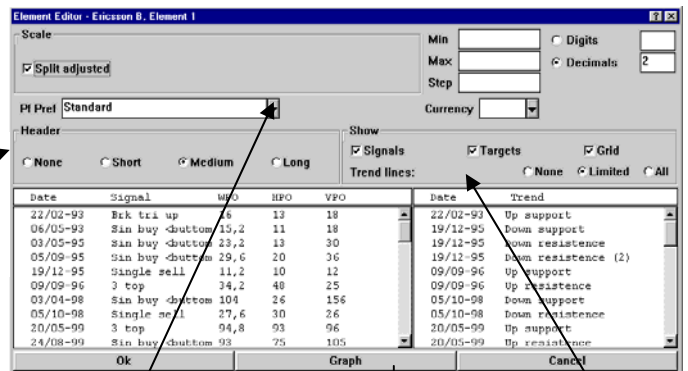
Element Editor - Ericsson B. Element 1

Scale

Split adjusted

Min
Max
Step

Digits
Decimals 2

Pf Pref Standard

Currency

Header

None Short Medium Long

Show

Signals Targets Grid

Trend lines: None Limited All

| Date | Signal | WPO | HPO | VPO |
|---|---|---|---|---|
| 22/02-93 | Brk tri up | 16 | 13 | 18 |
| 06/05-93 | Sin buy <button | 15,2 | 11 | 18 |
| 03/05-95 | Sin buy <button | 23,2 | 13 | 30 |
| 05/09-95 | Sin buy <button | 29,6 | 20 | 36 |
| 19/12-95 | Single sell | 11,2 | 10 | 12 |
| 09/09-96 | 3 top | 34,2 | 48 | 25 |
| 03/04-98 | Sin buy <button | 104 | 26 | 156 |
| 05/10-98 | Single sell | 27,6 | 30 | 26 |
| 20/05-99 | 3 top | 94,8 | 93 | 96 |
| 24/08-99 | Sin buy <button | 93 | 75 | 105 |

| Date | Trend |
|---|---|
| 22/02-93 | Up support |
| 19/12-95 | Down support |
| 19/12-95 | Down resistence |
| 19/12-95 | Down resistence (2) |
| 09/09-96 | Up support |
| 09/09-96 | Up resistence |
| 05/10-98 | Down support |
| 05/10-98 | Down resistence |
| 20/05-99 | Up support |
| 20/05-99 | Up resistence |

Ok Graph Cancel